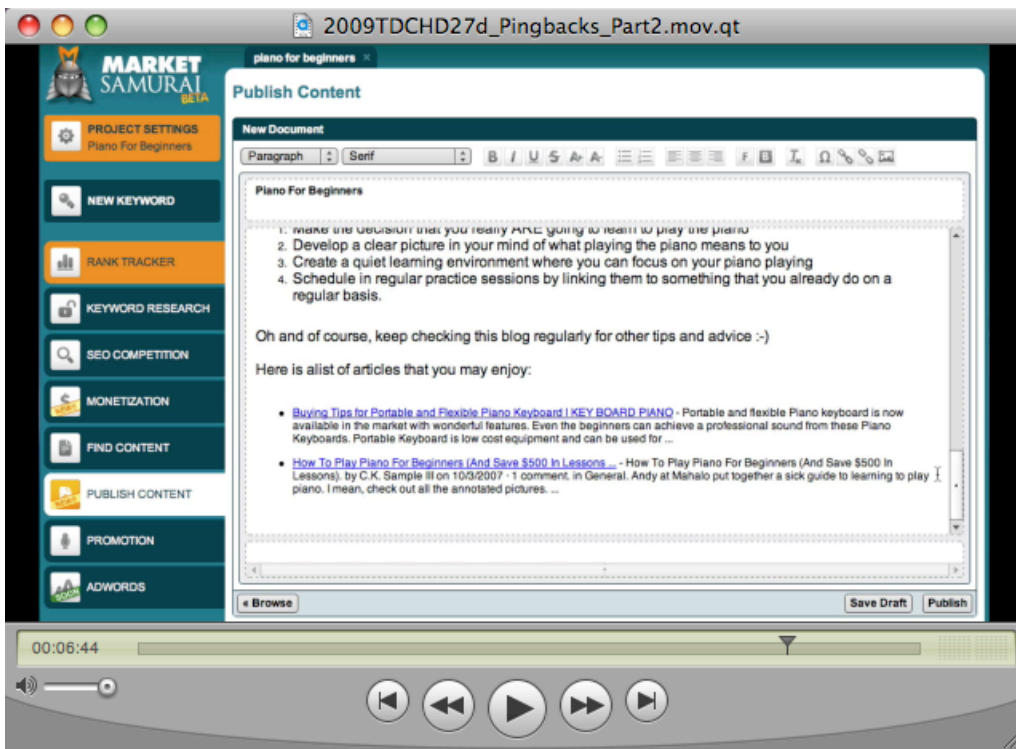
2009TDCHD27d_Pingbacks_Part2.mov.qt

MARKET SAMURAI BETA

piano for beginners ×

Publish Content

PROJECT SETTINGS
Piano For Beginners

NEW KEYWORD

RANK TRACKER

KEYWORD RESEARCH

SEO COMPETITION

MONETIZATION

FIND CONTENT

PUBLISH CONTENT

PROMOTION

ADWORDS

New Document

Paragraph
Serif

Piano For Beginners

1. Make the decision that you really ARE going to learn to play the piano
2. Develop a clear picture in your mind of what playing the piano means to you
3. Create a quiet learning environment where you can focus on your piano playing
4. Schedule in regular practice sessions by linking them to something that you already do on a regular basis.

Oh and of course, keep checking this blog regularly for other tips and advice :-)

Here is alist of articles that you may enjoy:

- Buying Tips for Portable and Flexible Piano Keyboard I KEY BOARD PIANO - Portable and flexible Piano keyboard is now available in the market with wonderful features. Even the beginners can achieve a professional sound from these Piano Keyboards. Portable Keyboard is low cost equipment and can be used for ...
- How To Play Piano For Beginners (And Save $500 In Lessons ... - How To Play Piano For Beginners (And Save $500 In Lessons). by C.K. Sample III on 10/3/2007 · 1 comment, in General. Andy at Mahalo put together a sick guide to learning to play piano. I mean, check out all the annotated pictures. ...

« Browse

Save Draft

Publish

00:06:44